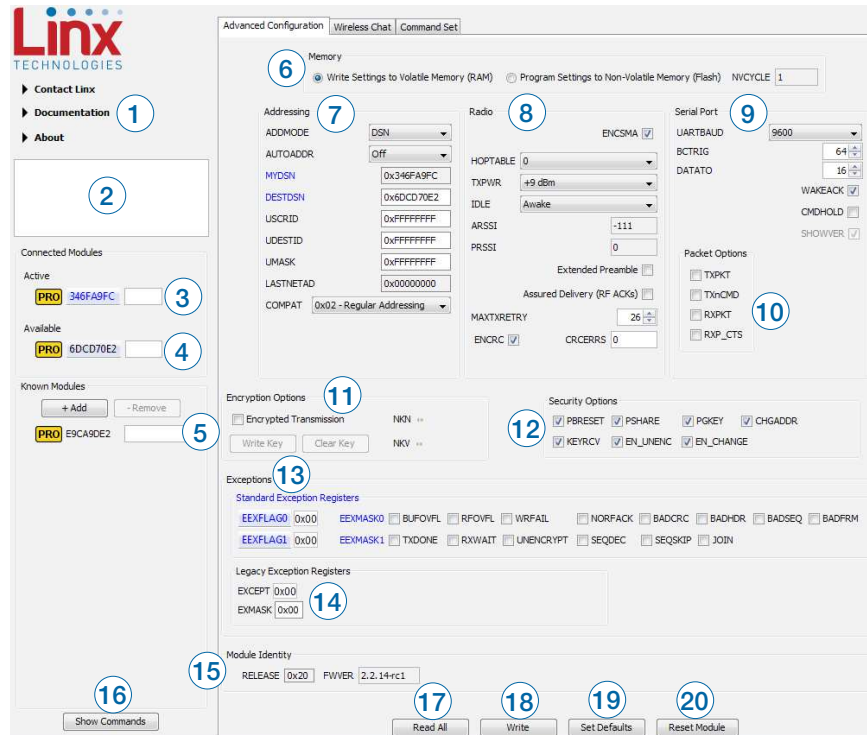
Linx
TECHNOLOGIES

Contact Linx
Documentation
About

1

2

Connected Modules
Active
PRO 346FA9FC
3
Available
PRO 6DCD70E2
4

Known Modules
+ Add
- Remove
PRO E9CA9DE2
5

16
Show Commands

Advanced Configuration | Wireless Chat | Command Set

6
Memory
Write Settings to Volatile Memory (RAM)
Program Settings to Non-Volatile Memory (Flash)
NVCYCLE 1

Addressing 7
ADDMODE DSN
AUTOADDR Off
MYDSN 0x346FA9FC
DESTDSN 0x6DCD70E2
USCRID 0xFFFFFFFF
UDESTID 0xFFFFFFFF
UMASK 0xFFFFFFFF
LASTNETAD 0x00000000
COMPAT 0x02 - Regular Addressing

Radio 8
ENCSMA
HOPTABLE 0
TXPWR +9 dBm
IDLE Awake
ARSSI -111
PRSSI 0
Extended Preamble
Assured Delivery (RF ACKs)
MAXTXRETRY 26
ENCRC
CRCERRS 0

Serial Port 9
UARTBAUD 9600
BCTRIG 64
DATATO 16
WAKEACK
CMDHOLD
SHOWVER

Packet Options
TXPKT
TXnCMD
RXPKT
RXP_CTS
10

Encryption Options 11
Encrypted Transmission
NKN
Write Key
Clear Key
NKV

Security Options
12
PBRESET PSHARE PGKEY CHGADDR
KEYRCV EN_UNENC EN_CHANGE

Exceptions 13
Standard Exception Registers
EEXFLAG0 0x00 EEXMASK0 BUFOVFL RFOVFL WRFAIL NORFACK BADCRC BADHDR BADSEQ BADFRM
EEXFLAG1 0x00 EEXMASK1 TXDONE RXWAIT UNENCRYPT SEQDEC SEQSKIP JOIN

Legacy Exception Registers
EXCEPT 0x00
EXMASK 0x00
14

15
Module Identity
RELEASE 0x20 FWVER 2.2.14-rc1

17
Read All
18
Write
19
Set Defaults
20
Reset Module